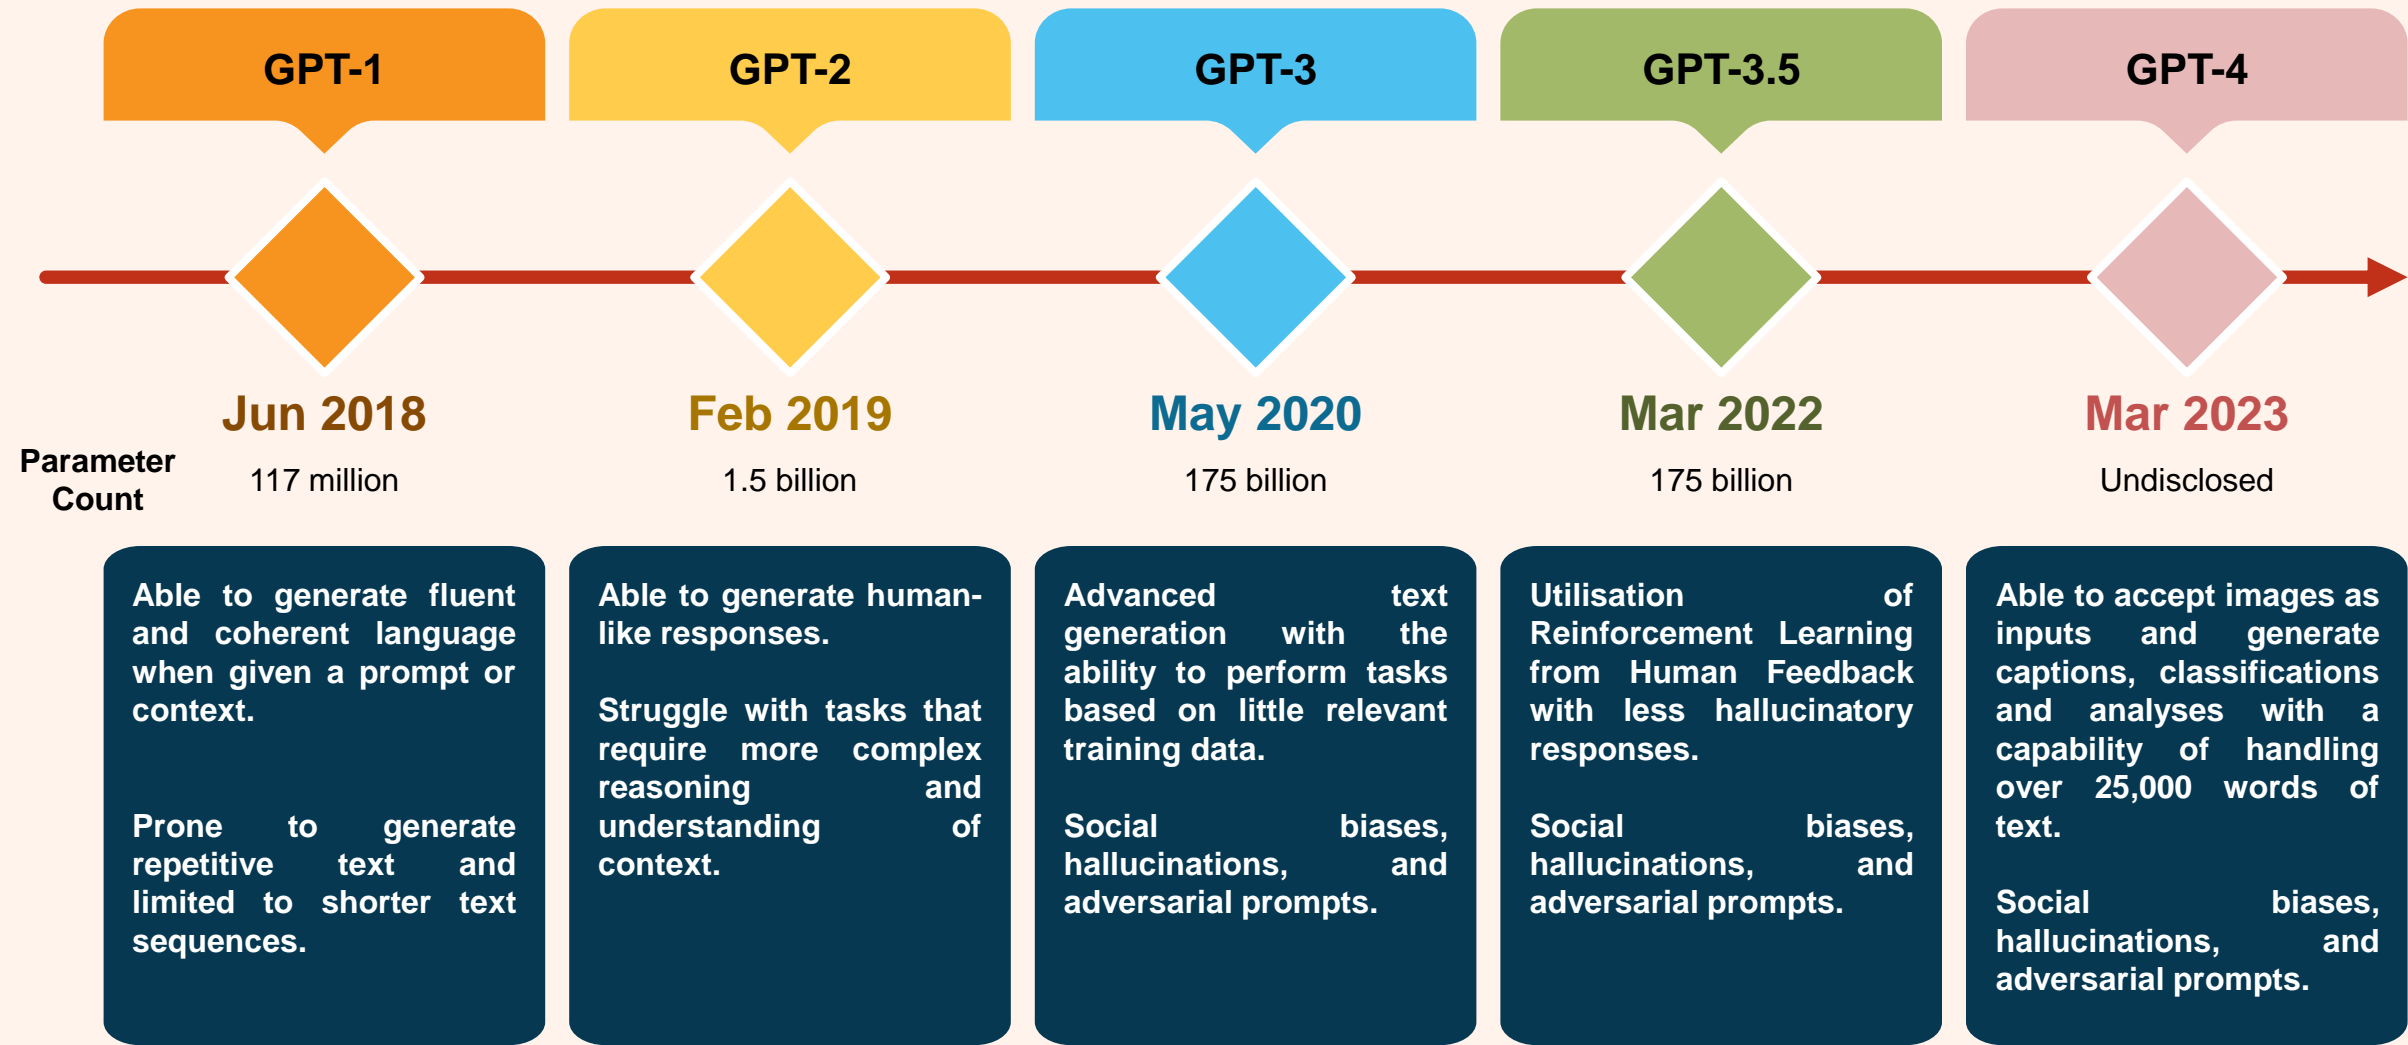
GPT-1

GPT-2

GPT-3

GPT-3.5

GPT-4

Jun 2018

Feb 2019

May 2020

Mar 2022

Mar 2023

Parameter Count

117 million

1.5 billion

175 billion

175 billion

Undisclosed

Able to generate fluent and coherent language when given a prompt or context.

Prone to generate repetitive text and limited to shorter text sequences.

Able to generate human-like responses.

Struggle with tasks that require more complex reasoning and understanding of context.

Advanced text generation with the ability to perform tasks based on little relevant training data.

Social biases, hallucinations, and adversarial prompts.

Utilisation of Reinforcement Learning from Human Feedback with less hallucinatory responses.

Social biases, hallucinations, and adversarial prompts.

Able to accept images as inputs and generate captions, classifications and analyses with a capability of handling over 25,000 words of text.

Social biases, hallucinations, and adversarial prompts.